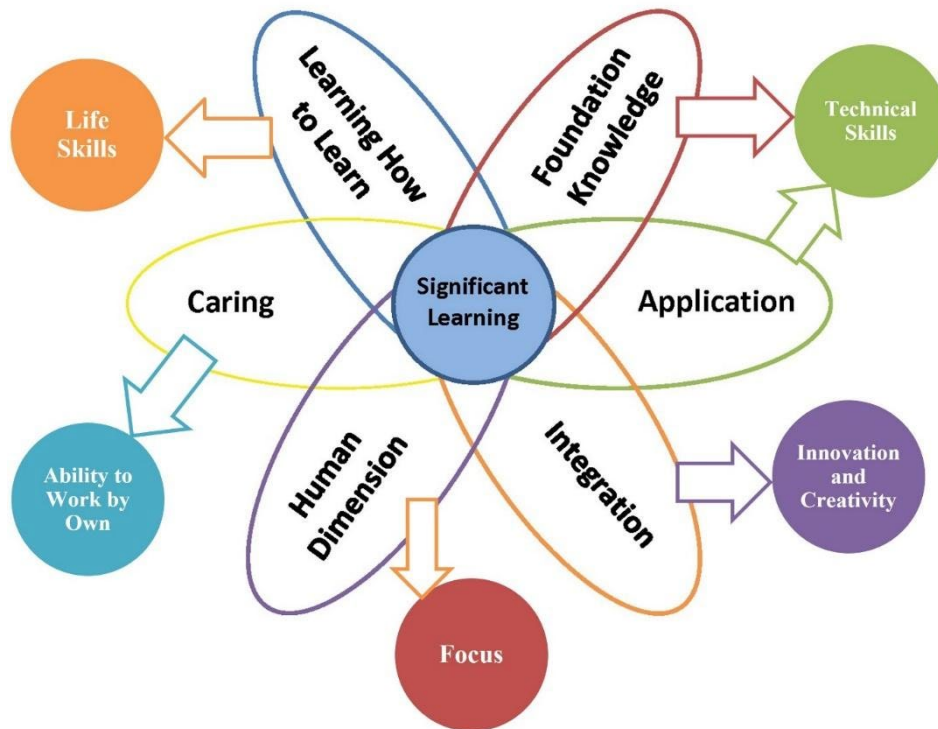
Life Skills

Learning How to Learn

Foundation Knowledge

Technical Skills

Caring

Significant Learning

Application

Ability to Work by Own

Human Dimension

Integration

Innovation and Creativity

Focus